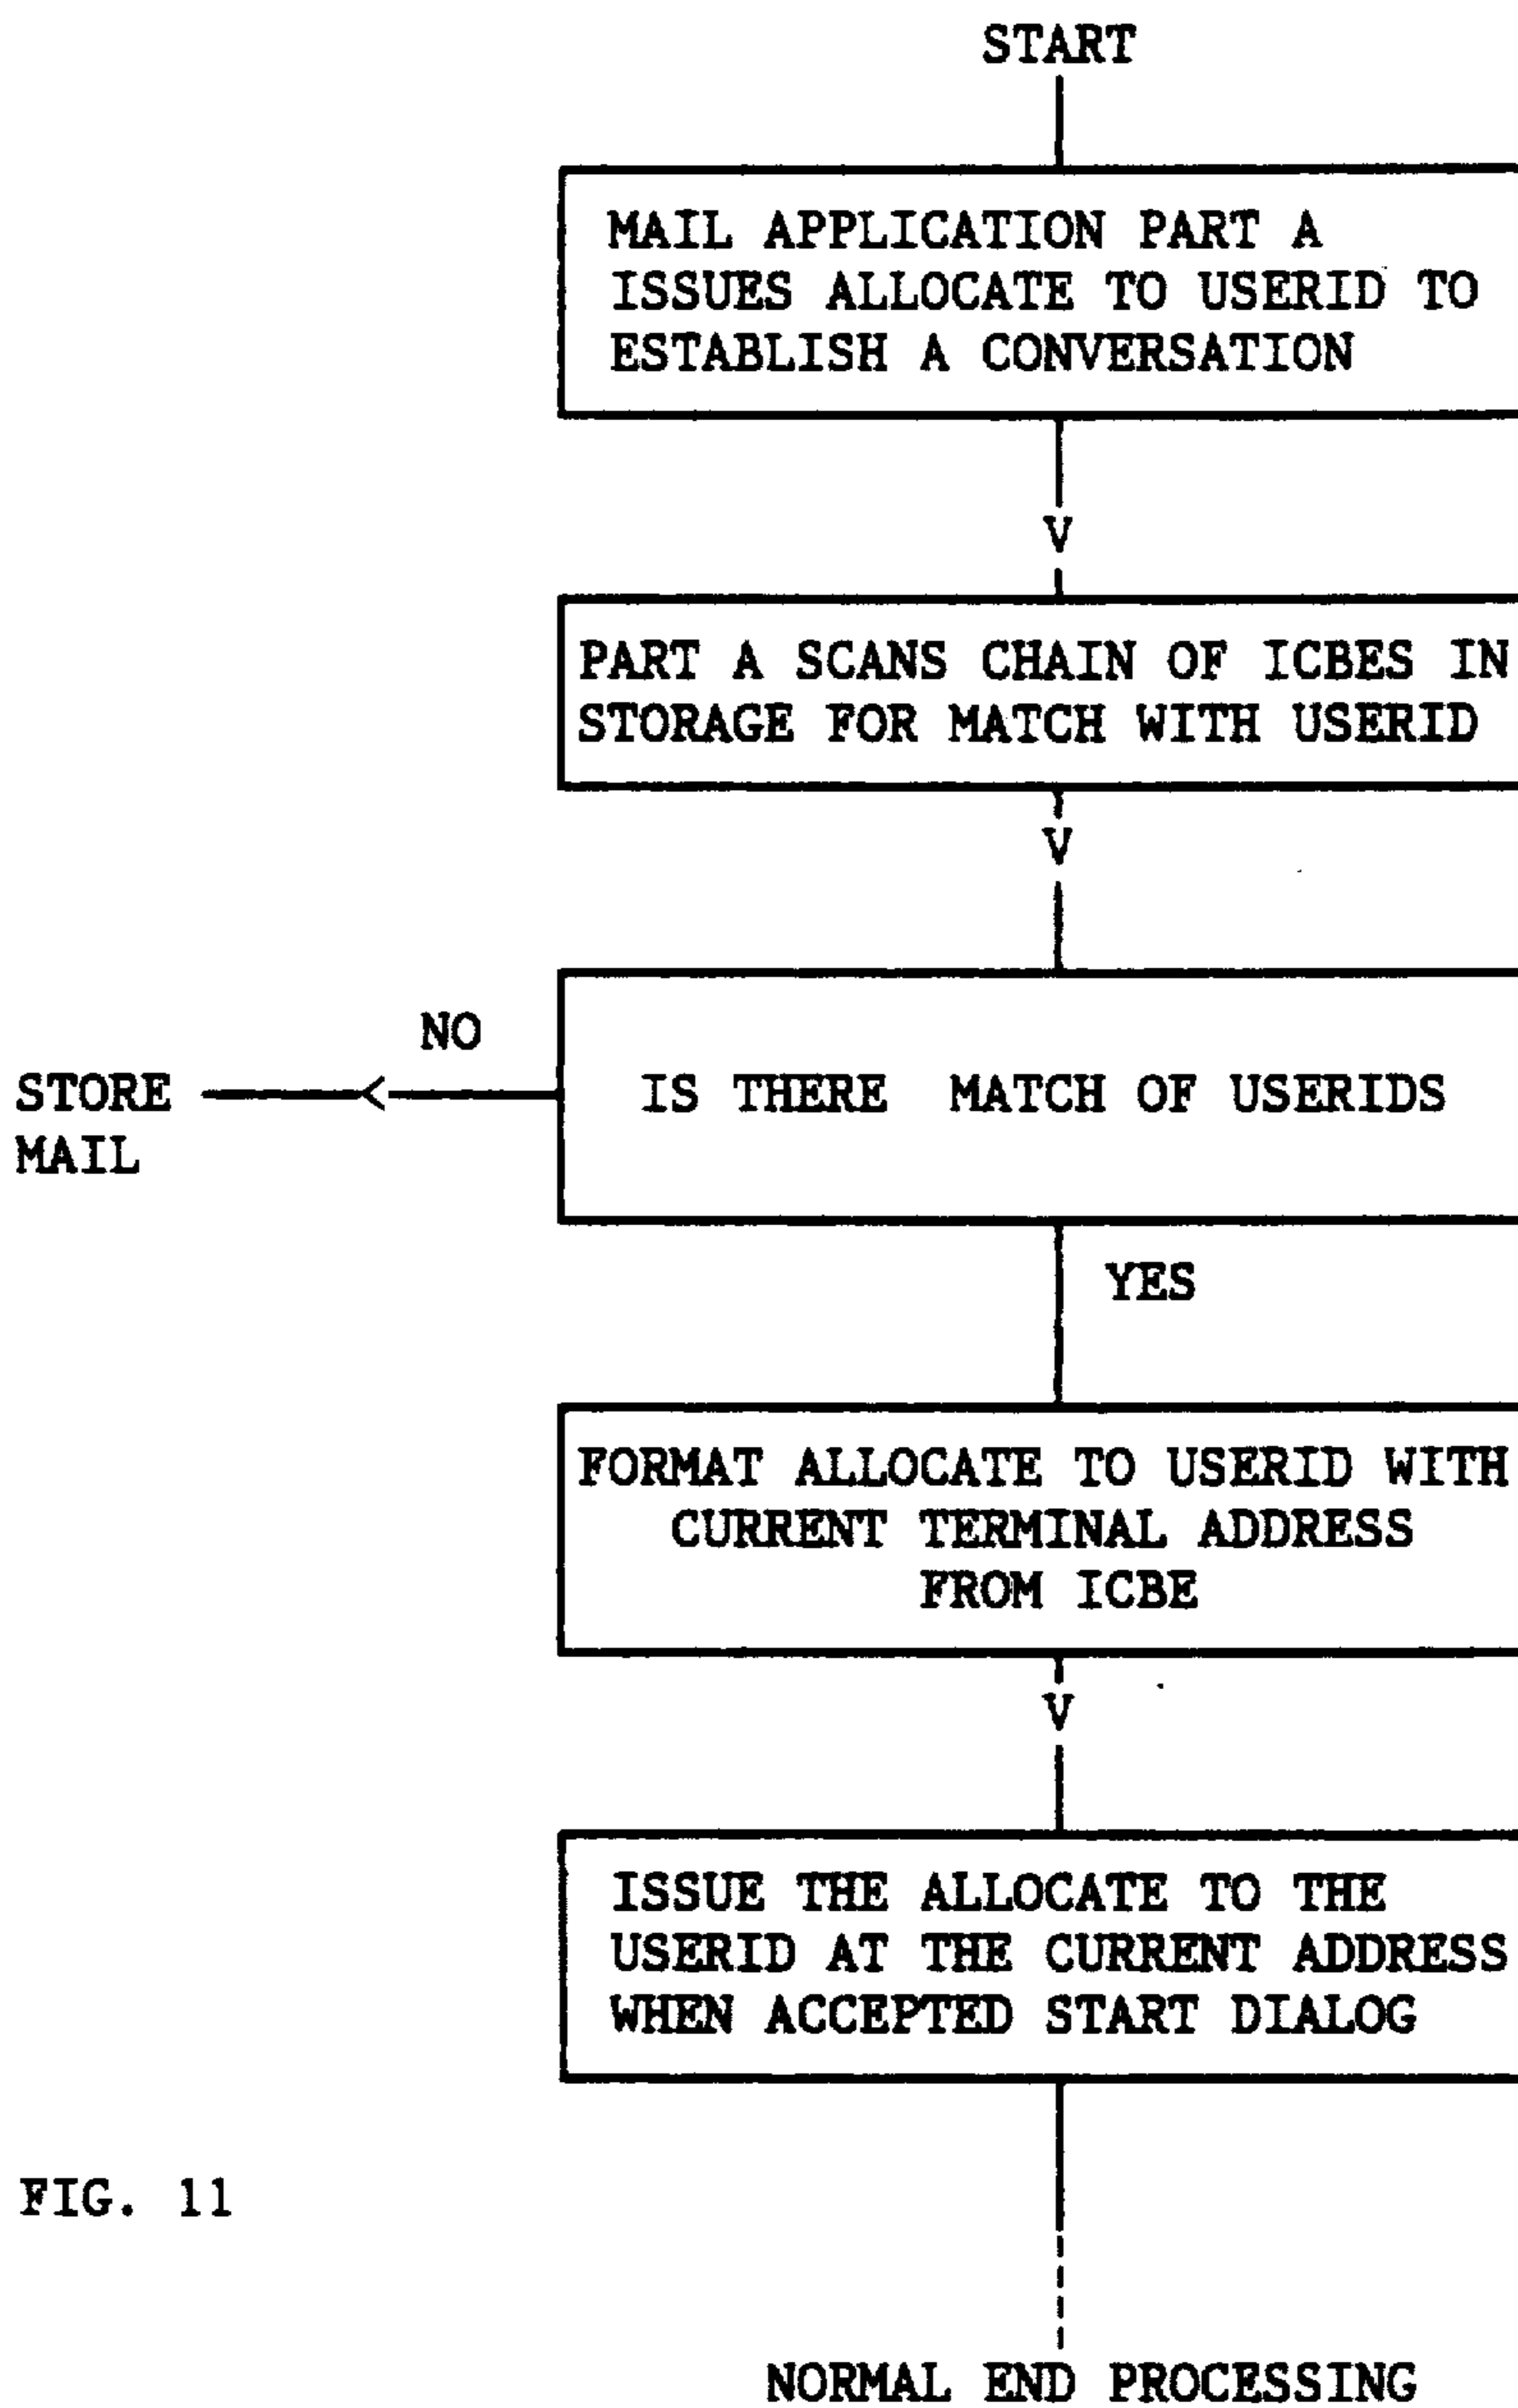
START

MAIL APPLICATION PART A ISSUES ALLOCATE TO USERID TO ESTABLISH A CONVERSATION

PART A SCANS CHAIN OF ICBES IN STORAGE FOR MATCH WITH USERID

NO

STORE MAIL

IS THERE MATCH OF USERIDS

YES

FORMAT ALLOCATE TO USERID WITH CURRENT TERMINAL ADDRESS FROM ICBE

ISSUE THE ALLOCATE TO THE USERID AT THE CURRENT ADDRESS WHEN ACCEPTED START DIALOG

FIG. 11

NORMAL END PROCESSING